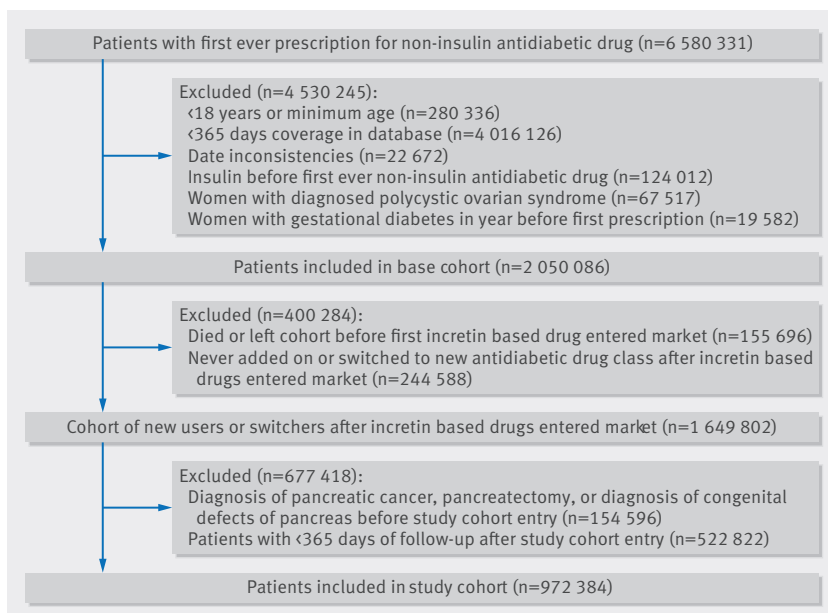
Patients with first ever prescription for non-insulin antidiabetic drug (n=6 580 331)

Excluded (n=4 530 245):
<18 years or minimum age (n=280 336)
<365 days coverage in database (n=4 016 126)
Date inconsistencies (n=22 672)
Insulin before first ever non-insulin antidiabetic drug (n=124 012)
Women with diagnosed polycystic ovarian syndrome (n=67 517)
Women with gestational diabetes in year before first prescription (n=19 582)

Patients included in base cohort (n=2 050 086)

Excluded (n=400 284):
Died or left cohort before first incretin based drug entered market (n=155 696)
Never added on or switched to new antidiabetic drug class after incretin based drugs entered market (n=244 588)

Cohort of new users or switchers after incretin based drugs entered market (n=1 649 802)

Excluded (n=677 418):
Diagnosis of pancreatic cancer, pancreatectomy, or diagnosis of congenital defects of pancreas before study cohort entry (n=154 596)
Patients with <365 days of follow-up after study cohort entry (n=522 822)

Patients included in study cohort (n=972 384)